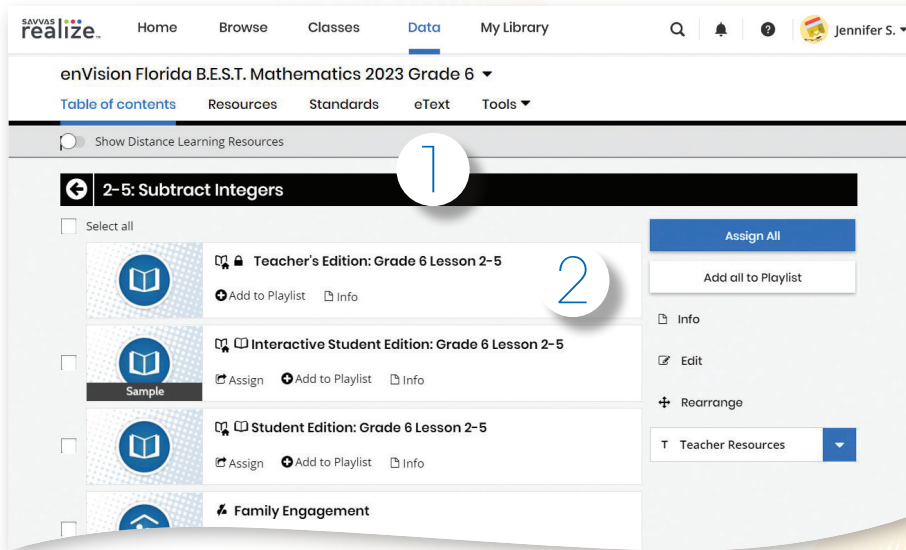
SAVVAS realize.

Home Browse Classes Data My Library

Jennifer S.

enVision Florida B.E.S.T. Mathematics 2023 Grade 6

Table of contents Resources Standards eText Tools

Show Distance Learning Resources

1

2-5: Subtract Integers

Select all

Teacher's Edition: Grade 6 Lesson 2-5

2

Add to Playlist Info

Interactive Student Edition: Grade 6 Lesson 2-5

Sample

Assign Add to Playlist Info

Student Edition: Grade 6 Lesson 2-5

Assign Add to Playlist Info

Family Engagement

Assign All

Add all to Playlist

Info

Edit

Rearrange

T Teacher Resources